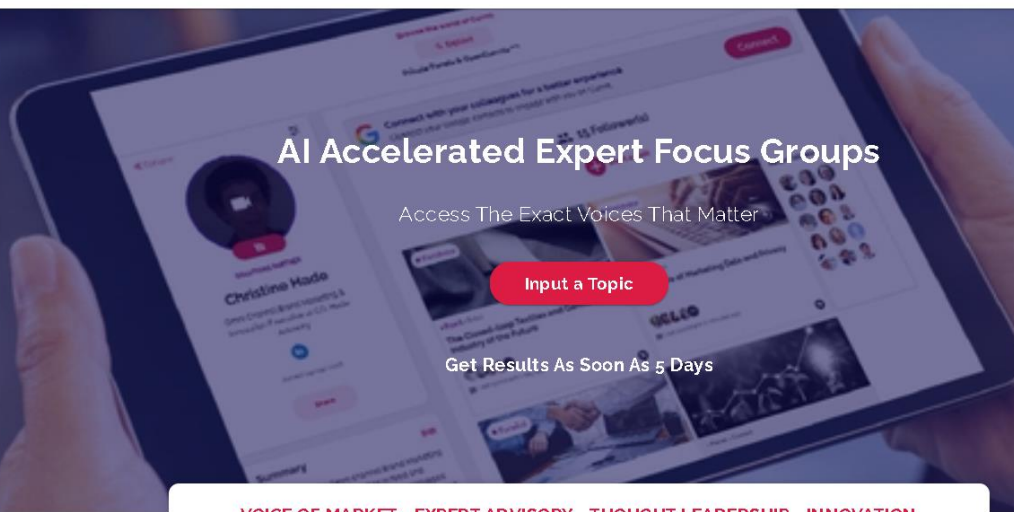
AI Accelerated Expert Focus Groups

Access The Exact Voices That Matter

Input a Topic

Get Results As Soon As 5 Days

Christine Hade

Connect with your colleagues for a better experience

Connect

Summary

VOICE OF MARKET · EXPERT ADVISORY · THOUGHT LEADERSHIP · INNOVATION